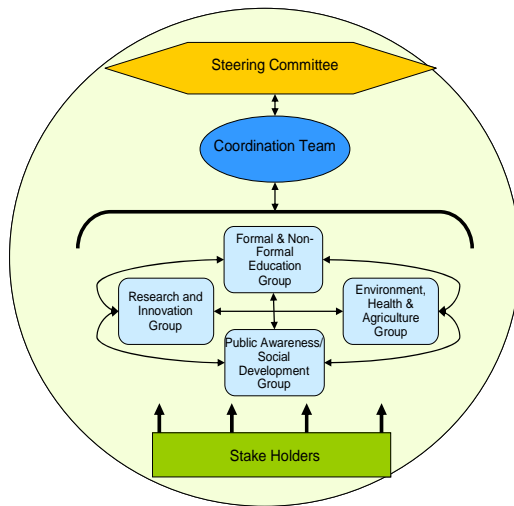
Steering Committee

Coordination Team

Formal & Non-Formal Education Group

Research and Innovation Group

Environment, Health & Agriculture Group

Public Awareness/ Social Development Group

Stake Holders